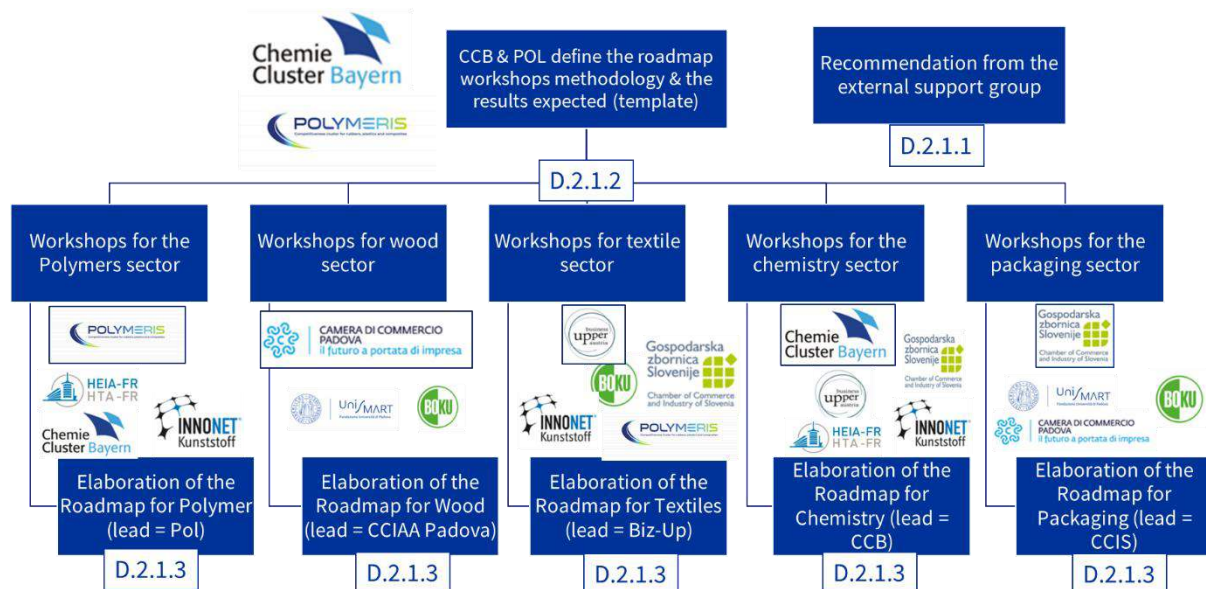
Chemie Cluster Bayern

POLYMERIS

CCB & POL define the roadmap workshops methodology & the results expected (template)

Recommendation from the external support group

D.2.1.1

D.2.1.2

Workshops for the Polymers sector

POLYMERIS

HEIA-FR HTA-FR

Chemie Cluster Bayern

INNONET Kunststoff

Elaboration of the Roadmap for Polymer (lead = Pol)

D.2.1.3

Workshops for wood sector

CAMERA DI COMMERCIO PADOVA il futuro a portata di impresa

UniSMART

BOKU

Elaboration of the Roadmap for Wood (lead = CCIAA Padova)

D.2.1.3

Workshops for textile sector

upper austria

Gospodarska zbornica Slovenije Chamber of Commerce and Industry of Slovenia

BOKU

INNONET Kunststoff

POLYMERIS

Elaboration of the Roadmap for Textiles (lead = Biz-Up)

D.2.1.3

Workshops for the chemistry sector

Chemie Cluster Bayern

Gospodarska zbornica Slovenije Chamber of Commerce and Industry of Slovenia

upper austria

HEIA-FR HTA-FR

INNONET Kunststoff

Elaboration of the Roadmap for Chemistry (lead = CCB)

D.2.1.3

Workshops for the packaging sector

Gospodarska zbornica Slovenije Chamber of Commerce and Industry of Slovenia

UniSMART

BOKU

CAMERA DI COMMERCIO PADOVA il futuro a portata di impresa

Elaboration of the Roadmap for Packaging (lead = CCIS)

D.2.1.3